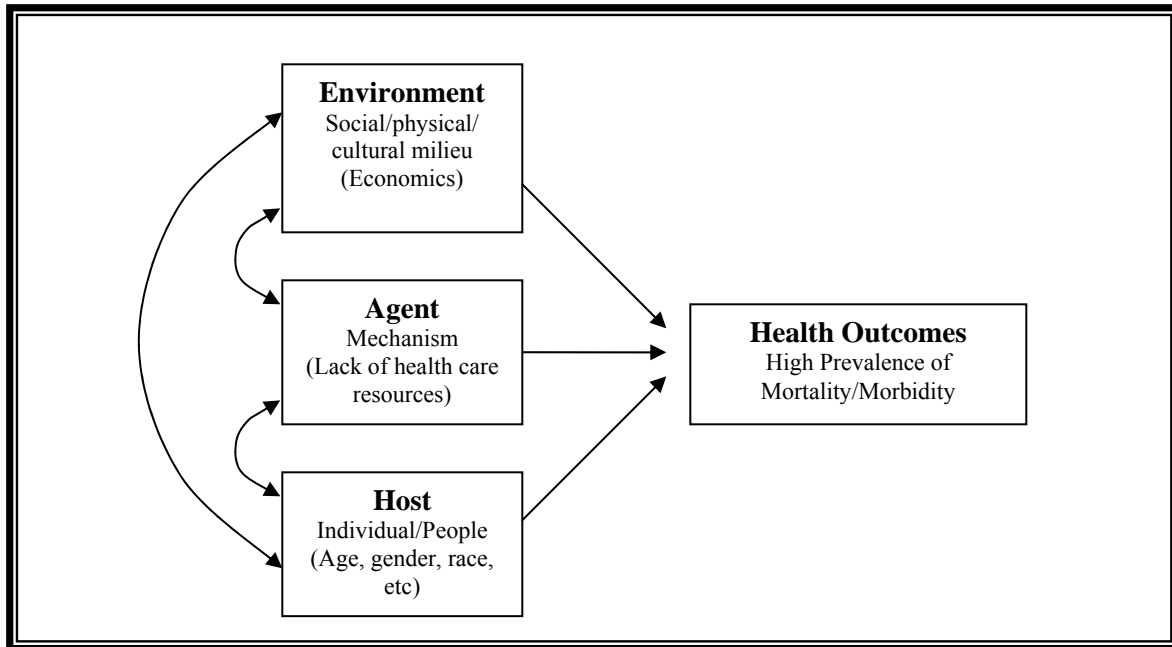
**Environment**
Social/physical/cultural milieu (Economics)

**Agent**
Mechanism (Lack of health care resources)

**Host**
Individual/People (Age, gender, race, etc)

**Health Outcomes**
High Prevalence of Mortality/Morbidity